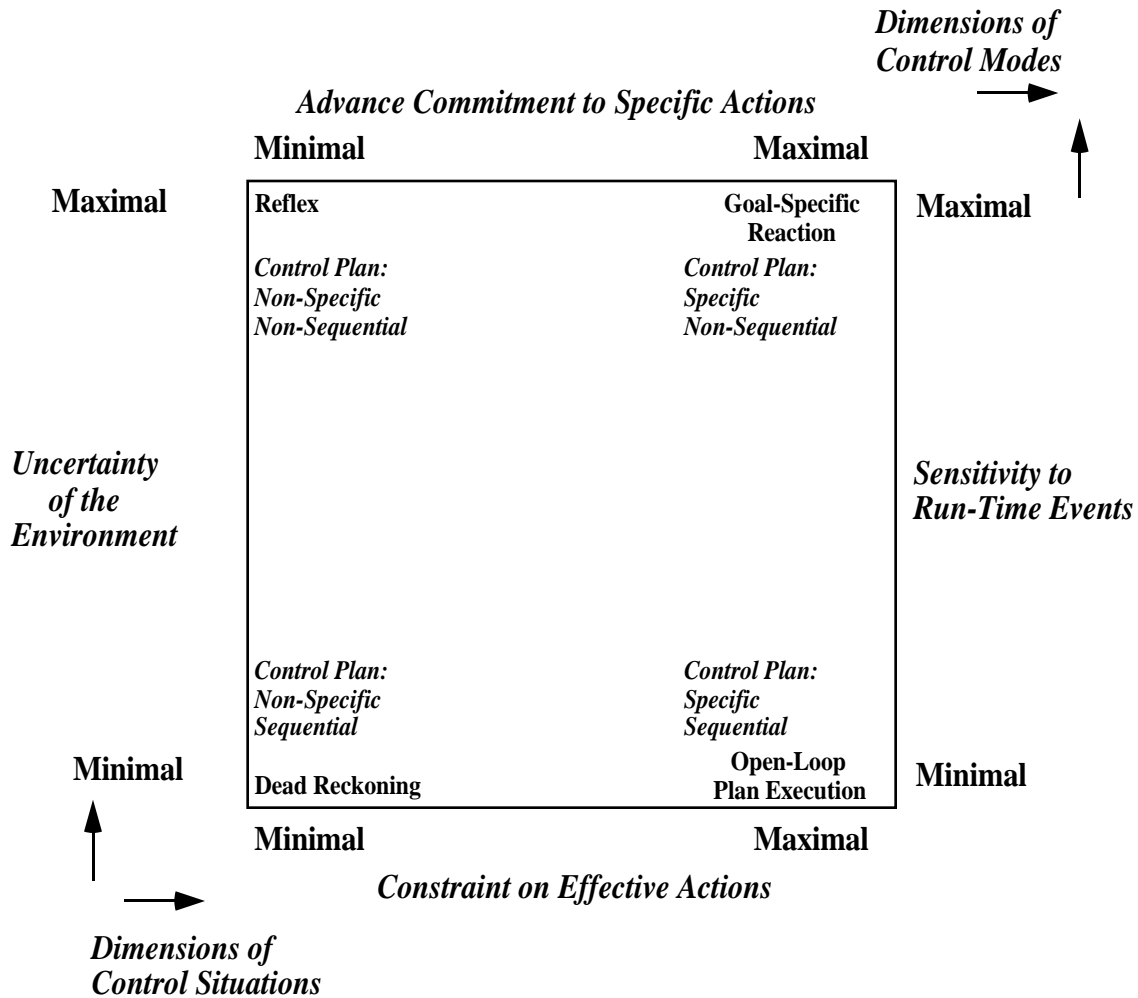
Dimensions of Control Modes

Advance Commitment to Specific Actions

Minimal

Maximal

Maximal

Reflex

Goal-Specific Reaction

Maximal

Control Plan:
Non-Specific
Non-Sequential

Control Plan:
Specific
Non-Sequential

Uncertainty of the Environment

Sensitivity to Run-Time Events

Control Plan:
Non-Specific
Sequential

Control Plan:
Specific
Sequential

Minimal

Dead Reckoning

Open-Loop Plan Execution

Minimal

Minimal

Maximal

Constraint on Effective Actions

Dimensions of Control Situations